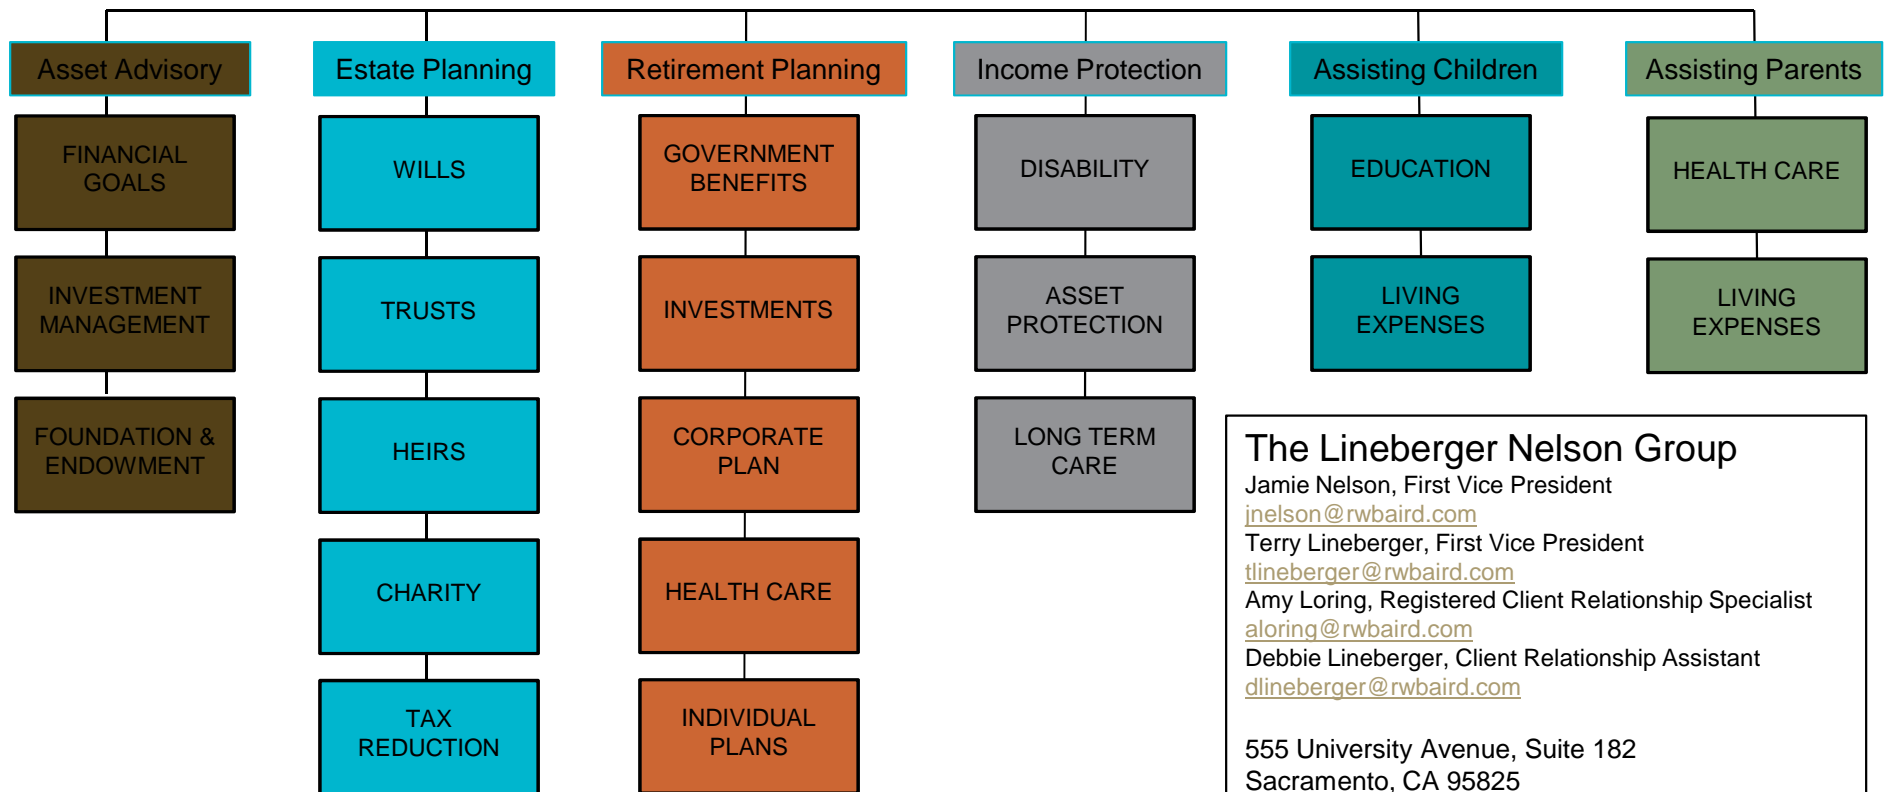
Asset Advisory

FINANCIAL GOALS

INVESTMENT MANAGEMENT

FOUNDATION & ENDOWMENT

Estate Planning

WILLS

TRUSTS

HEIRS

CHARITY

TAX REDUCTION

Retirement Planning

GOVERNMENT BENEFITS

INVESTMENTS

CORPORATE PLAN

HEALTH CARE

INDIVIDUAL PLANS

Income Protection

DISABILITY

ASSET PROTECTION

LONG TERM CARE

Assisting Children

EDUCATION

LIVING EXPENSES

Assisting Parents

HEALTH CARE

LIVING EXPENSES

The Lineberger Nelson Group
Jamie Nelson, First Vice President
jnelson@rwbaird.com
Terry Lineberger, First Vice President
tlineberger@rwbaird.com
Amy Loring, Registered Client Relationship Specialist
aloring@rwbaird.com
Debbie Lineberger, Client Relationship Assistant
dlineberger@rwbaird.com

555 University Avenue, Suite 182
Sacramento, CA 95825